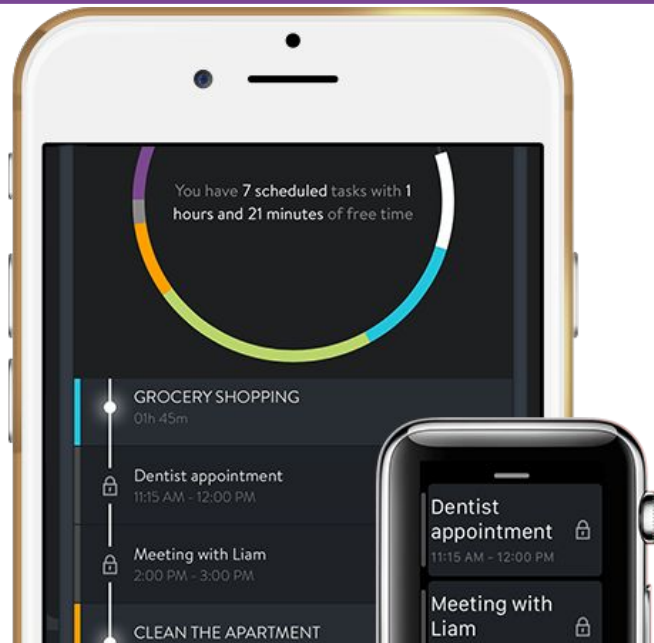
You have 7 scheduled tasks with 1 hours and 21 minutes of free time

GROCERY SHOPPING
01h 45m

Dentist appointment
11:15 AM - 12:00 PM

Meeting with Liam
2:00 PM - 3:00 PM

CLEAN THE APARTMENT

Dentist appointment
11:15 AM - 12:00 PM

Meeting with Liam